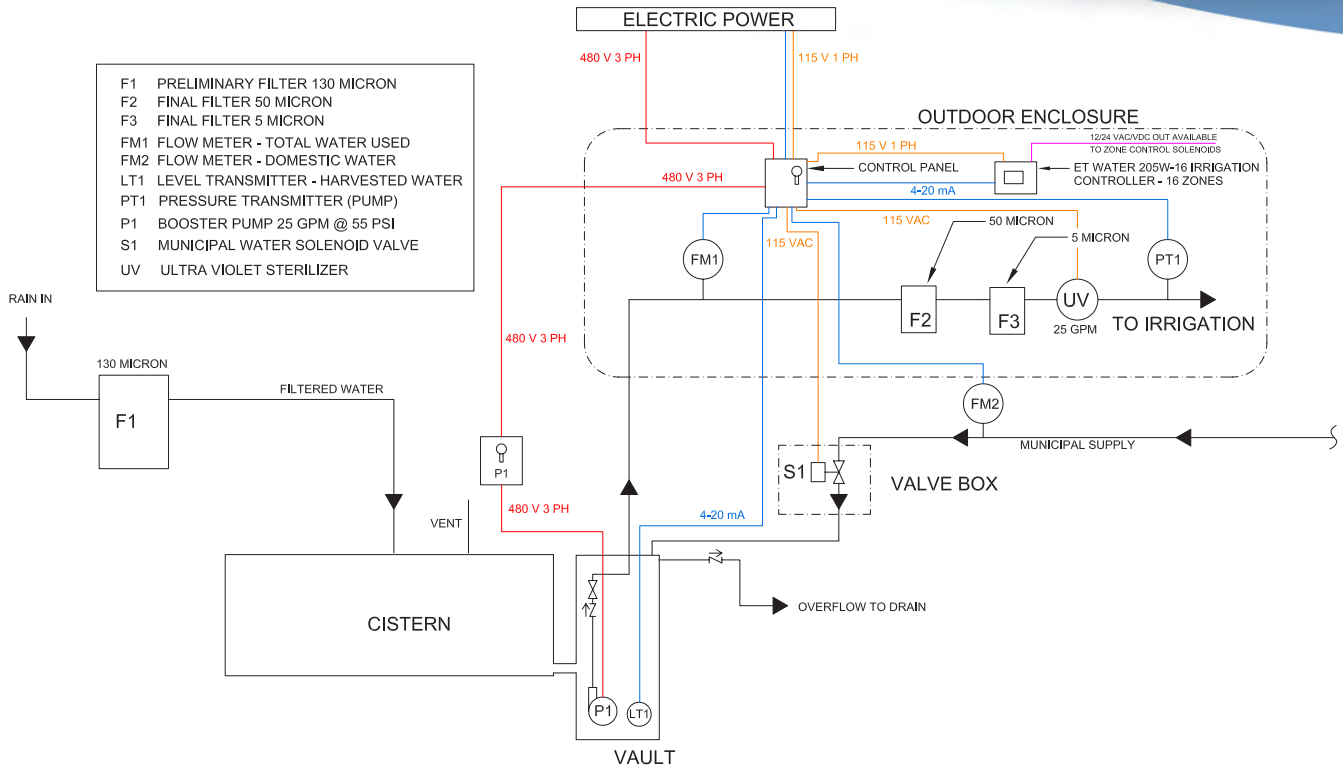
ELECTRIC POWER

480 V 3 PH

115 V 1 PH

| F1 | PRELIMINARY FILTER 130 MICRON |
|---|---|
| F2 | FINAL FILTER 50 MICRON |
| F3 | FINAL FILTER 5 MICRON |
| FM1 | FLOW METER - TOTAL WATER USED |
| FM2 | FLOW METER - DOMESTIC WATER |
| LT1 | LEVEL TRANSMITTER - HARVESTED WATER |
| PT1 | PRESSURE TRANSMITTER (PUMP) |
| P1 | BOOSTER PUMP 25 GPM @ 55 PSI |
| S1 | MUNICIPAL WATER SOLENOID VALVE |
| UV | ULTRA VIOLET STERILIZER |

OUTDOOR ENCLOSURE

12/24 VAC/VDC OUT AVAILABLE TO ZONE CONTROL SOLENOIDS

115 V 1 PH

CONTROL PANEL

ET WATER 205W-16 IRRIGATION CONTROLLER - 16 ZONES

480 V 3 PH

4-20 mA

115 VAC

115 VAC

50 MICRON

5 MICRON

FM1

PT1

F2

F3

UV

25 GPM

TO IRRIGATION

RAIN IN

130 MICRON

F1

FILTERED WATER

480 V 3 PH

FM2

MUNICIPAL SUPPLY

P1

S1

VALVE BOX

VENT

480 V 3 PH

4-20 mA

OVERFLOW TO DRAIN

CISTERN

P1

LT1

VAULT